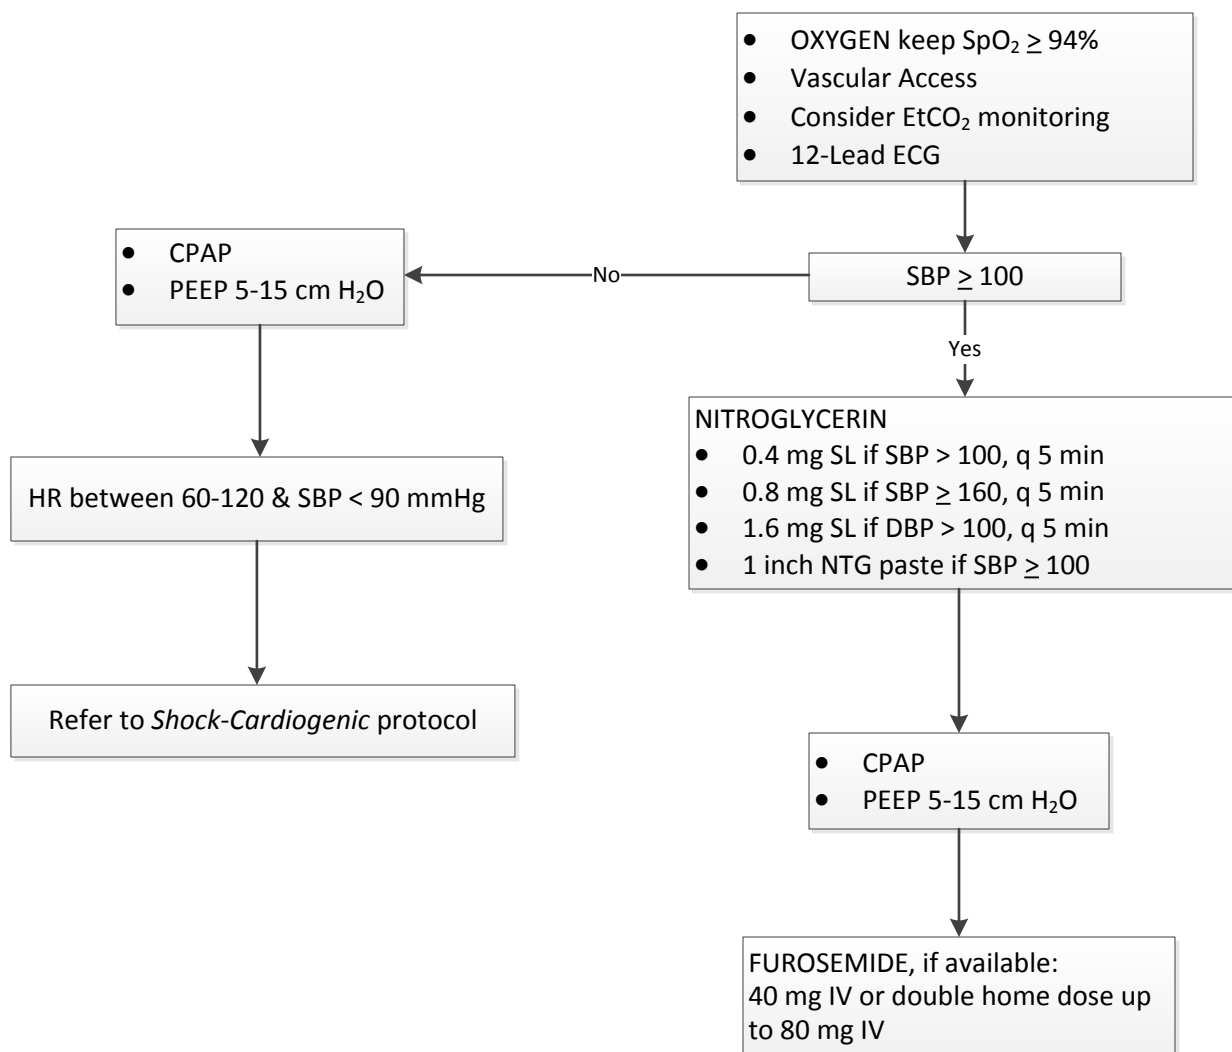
- OXYGEN keep $SpO_2 \geq 94\%$
- Vascular Access
- Consider $EtCO_2$ monitoring
- 12-Lead ECG

SBP $\geq$ 100

No

- CPAP
- PEEP 5-15 cm $H_2O$

HR between 60-120 & SBP < 90 mmHg

Refer to *Shock-Cardiogenic* protocol

Yes

NITROGLYCERIN
- 0.4 mg SL if SBP > 100, q 5 min
- 0.8 mg SL if SBP $\geq$ 160, q 5 min
- 1.6 mg SL if DBP > 100, q 5 min
- 1 inch NTG paste if SBP $\geq$ 100

- CPAP
- PEEP 5-15 cm $H_2O$

FUROSEMIDE, if available:
40 mg IV or double home dose up to 80 mg IV